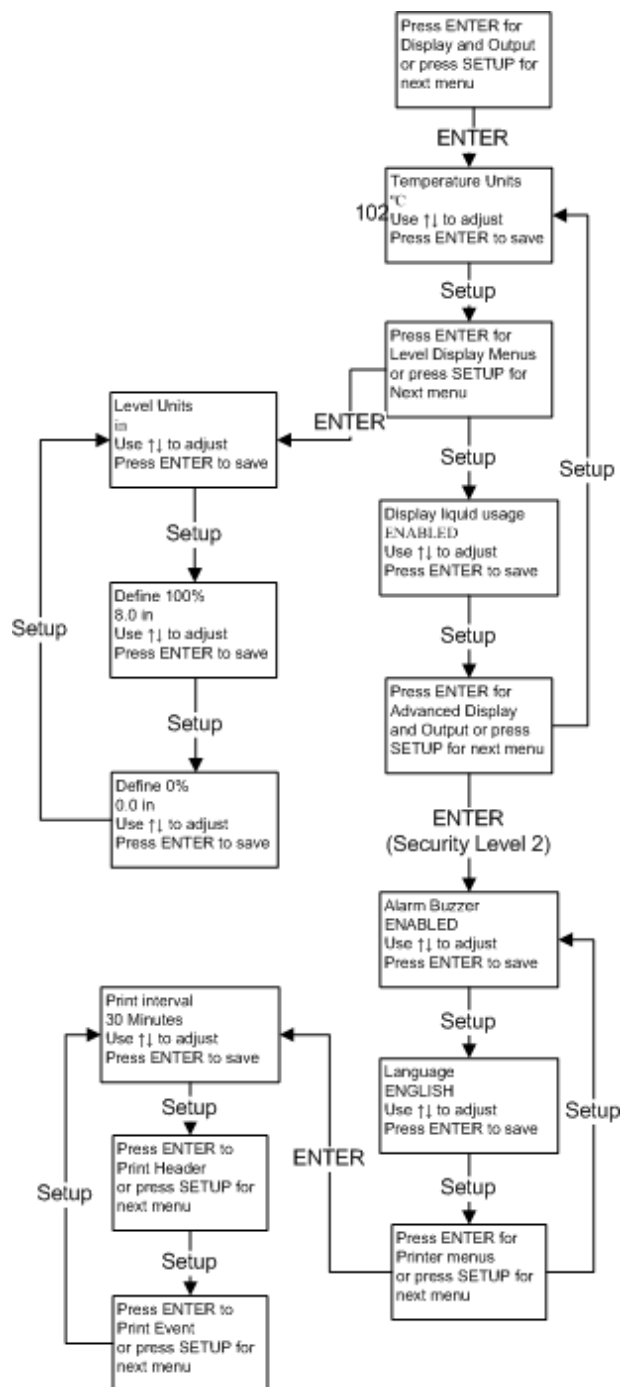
Press ENTER for Display and Output or press SETUP for next menu

ENTER

Temperature Units
°C
Use ↑↓ to adjust
Press ENTER to save

102

Setup

Press ENTER for Level Display Menus or press SETUP for Next menu

ENTER

Level Units
in
Use ↑↓ to adjust
Press ENTER to save

Setup

Define 100%
8.0 in
Use ↑↓ to adjust
Press ENTER to save

Setup

Define 0%
0.0 in
Use ↑↓ to adjust
Press ENTER to save

Setup

Setup

Display liquid usage
ENABLED
Use ↑↓ to adjust
Press ENTER to save

Setup

Press ENTER for Advanced Display and Output or press SETUP for next menu

Setup

ENTER
(Security Level 2)

Alarm Buzzer
ENABLED
Use ↑↓ to adjust
Press ENTER to save

Setup

Language
ENGLISH
Use ↑↓ to adjust
Press ENTER to save

Setup

Press ENTER for Printer menus or press SETUP for next menu

Setup

ENTER

Print interval
30 Minutes
Use ↑↓ to adjust
Press ENTER to save

Setup

Press ENTER to Print Header or press SETUP for next menu

Setup

Press ENTER to Print Event or press SETUP for next menu

Setup